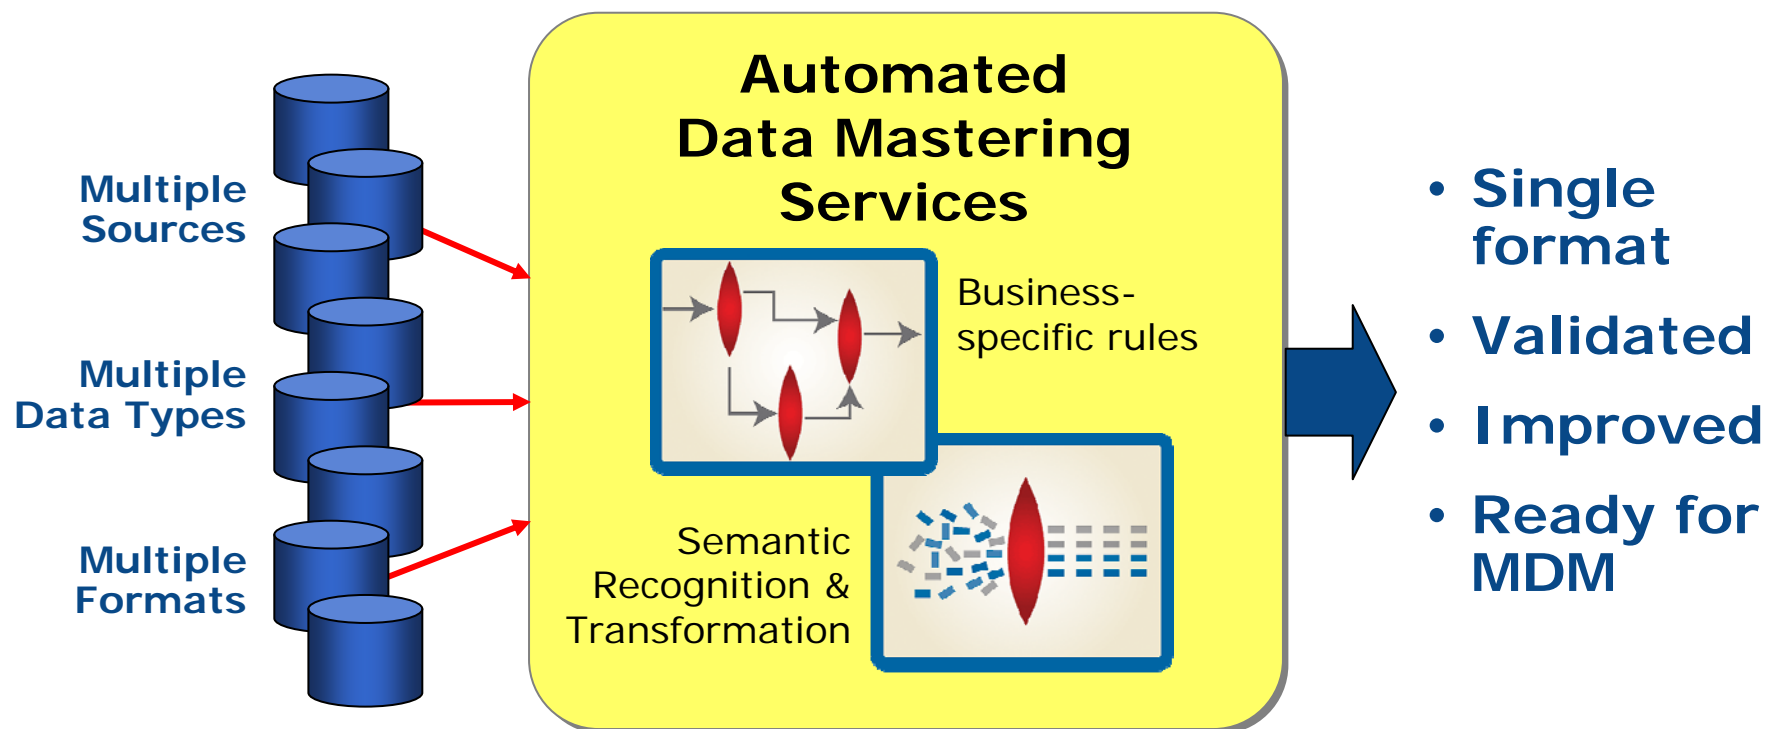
Multiple Sources

Multiple Data Types

Multiple Formats

Automated Data Mastering Services

Business-specific rules

Semantic Recognition & Transformation

• Single format
• Validated
• Improved
• Ready for MDM